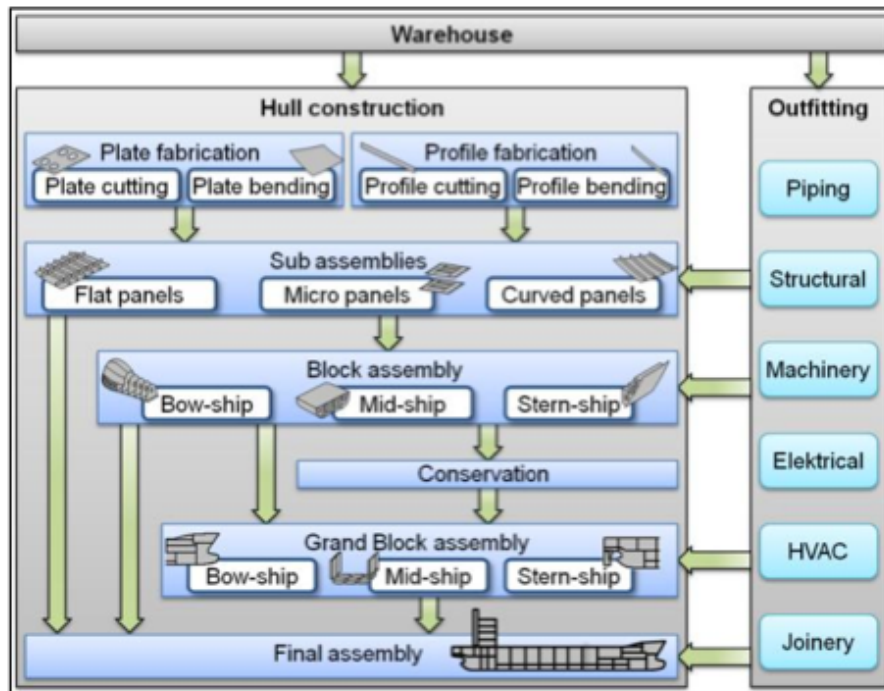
Warehouse

Hull construction

Plate fabrication
Plate cutting
Plate bending

Profile fabrication
Profile cutting
Profile bending

Sub assemblies
Flat panels
Micro panels
Curved panels

Block assembly
Bow-ship
Mid-ship
Stern-ship

Conservation

Grand Block assembly
Bow-ship
Mid-ship
Stern-ship

Final assembly

Outfitting
Piping
Structural
Machinery
Elektrical
HVAC
Joinery